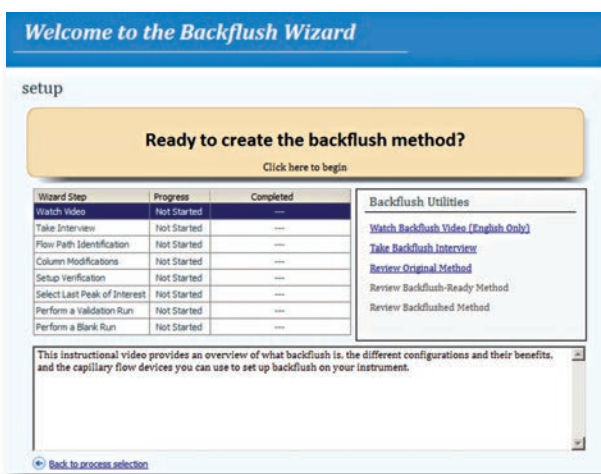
Welcome to the Backflush Wizard

setup

Ready to create the backflush method?

Click here to begin

| Wizard Step | Progress | Completed |
|---|---|---|
| Watch Video | Not Started | --- |
| Take Interview | Not Started | --- |
| Flow Path Identification | Not Started | --- |
| Column Modifications | Not Started | --- |
| Setup Verification | Not Started | --- |
| Select Last Peak of Interest | Not Started | --- |
| Perform a Validation Run | Not Started | --- |
| Perform a Blank Run | Not Started | --- |

Backflush Utilities

Watch Backflush Video (English Only)

Take Backflush Interview

Review Original Method

Review Backflush-Ready Method

Review Backflushed Method

This instructional video provides an overview of what backflush is, the different configurations and their benefits, and the capillary flow devices you can use to set up backflush on your instrument.

Back to process selection